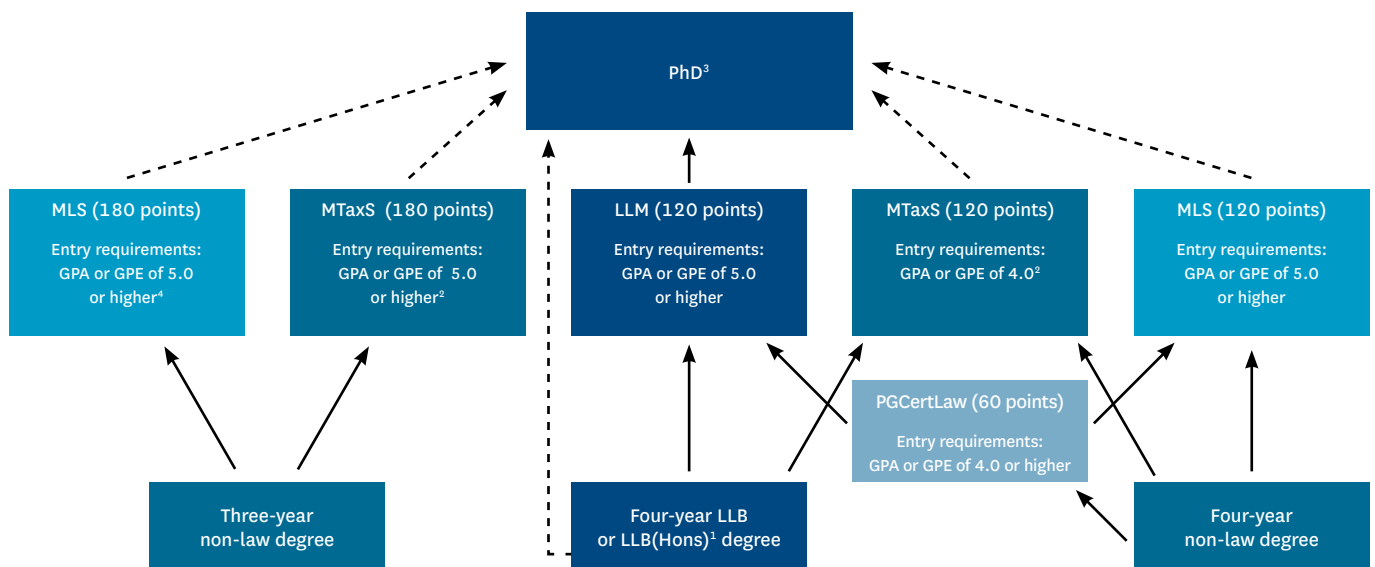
PhD$^3$

MLS (180 points)

Entry requirements: GPA or GPE of 5.0 or higher$^4$

MTaxS (180 points)

Entry requirements: GPA or GPE of 5.0 or higher$^2$

LLM (120 points)

Entry requirements: GPA or GPE of 5.0 or higher

MTaxS (120 points)

Entry requirements: GPA or GPE of 4.0$^2$

MLS (120 points)

Entry requirements: GPA or GPE of 5.0 or higher

PGCertLaw (60 points)

Entry requirements: GPA or GPE of 4.0 or higher

Three-year non-law degree

Four-year LLB or LLB(Hons)$^1$ degree

Four-year non-law degree